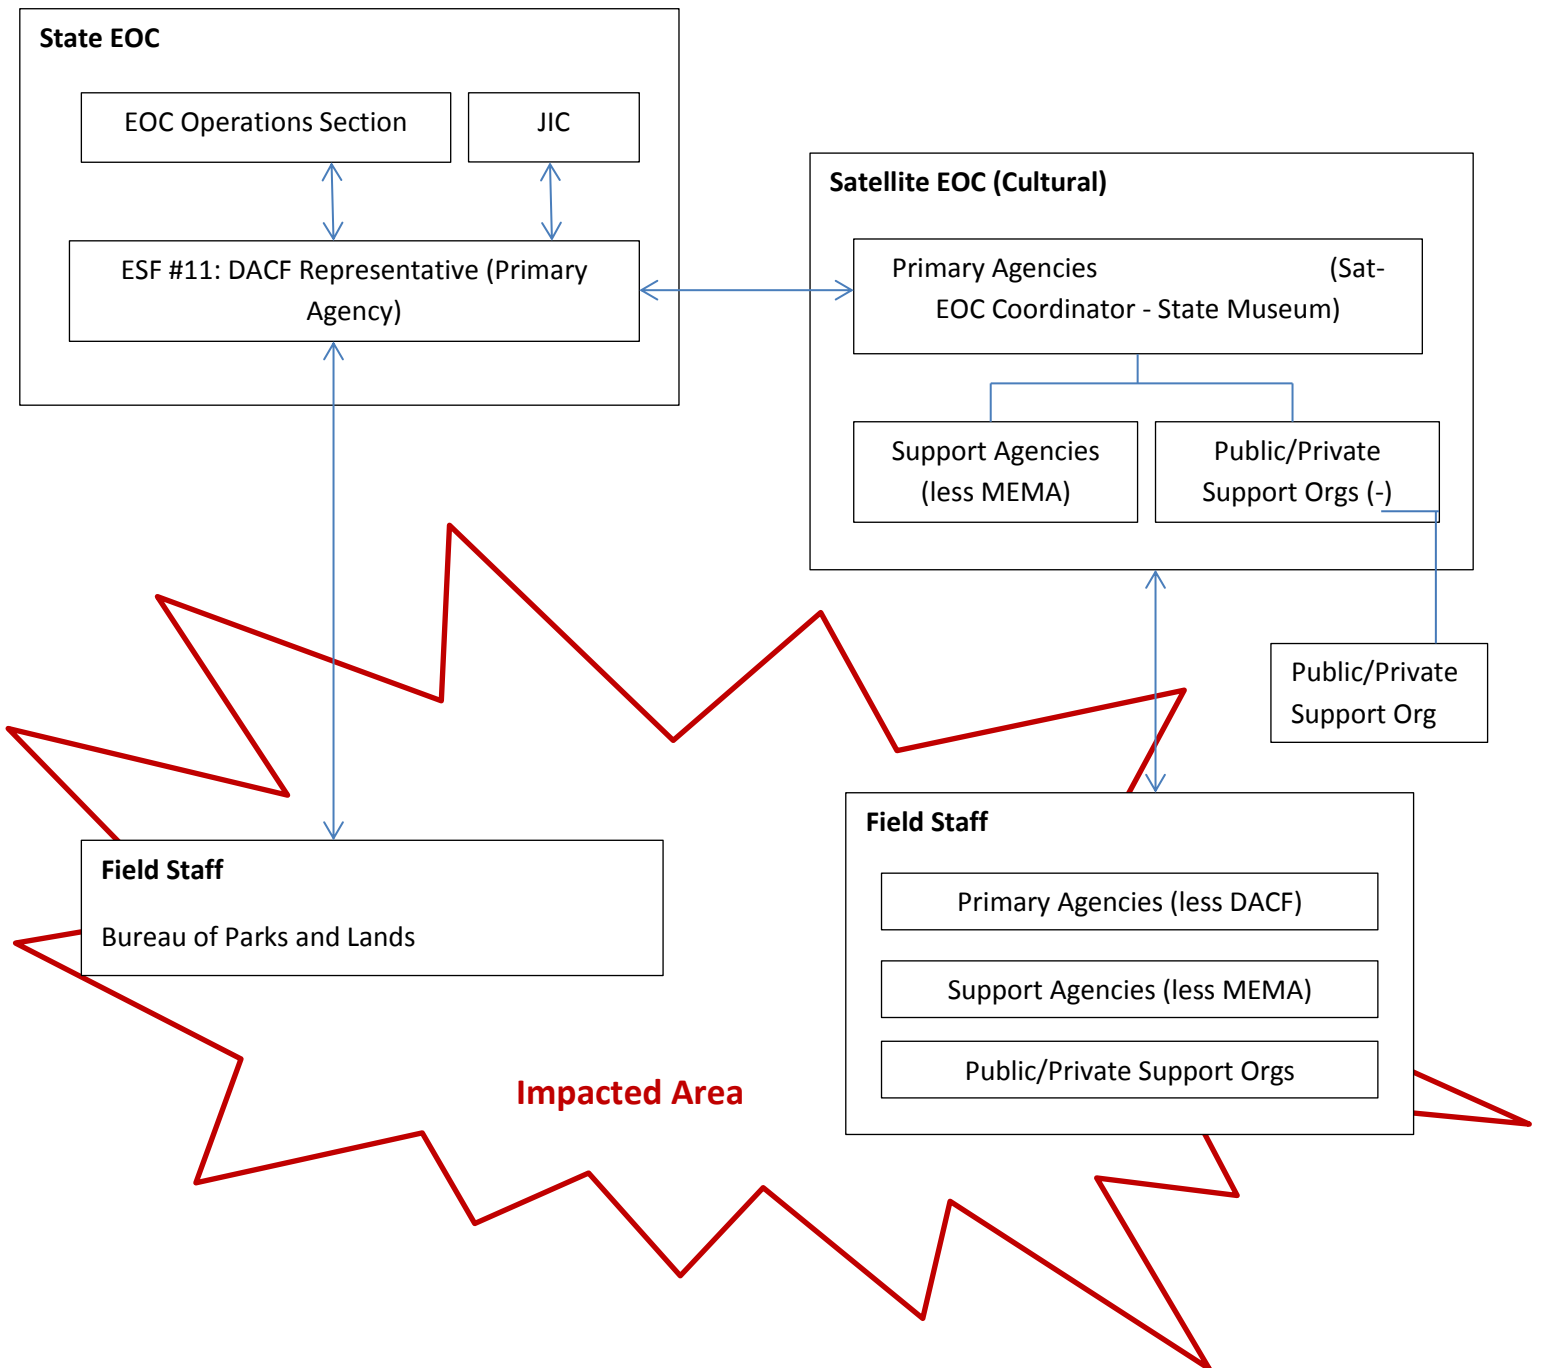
State EOC

EOC Operations Section

JIC

ESF #11: DACF Representative (Primary Agency)

Satellite EOC (Cultural)

Primary Agencies (Sat-EOC Coordinator - State Museum)

Support Agencies (less MEMA)

Public/Private Support Orgs (-)

Public/Private Support Org

Field Staff

Bureau of Parks and Lands

Field Staff

Primary Agencies (less DACF)

Support Agencies (less MEMA)

Public/Private Support Orgs

Impacted Area